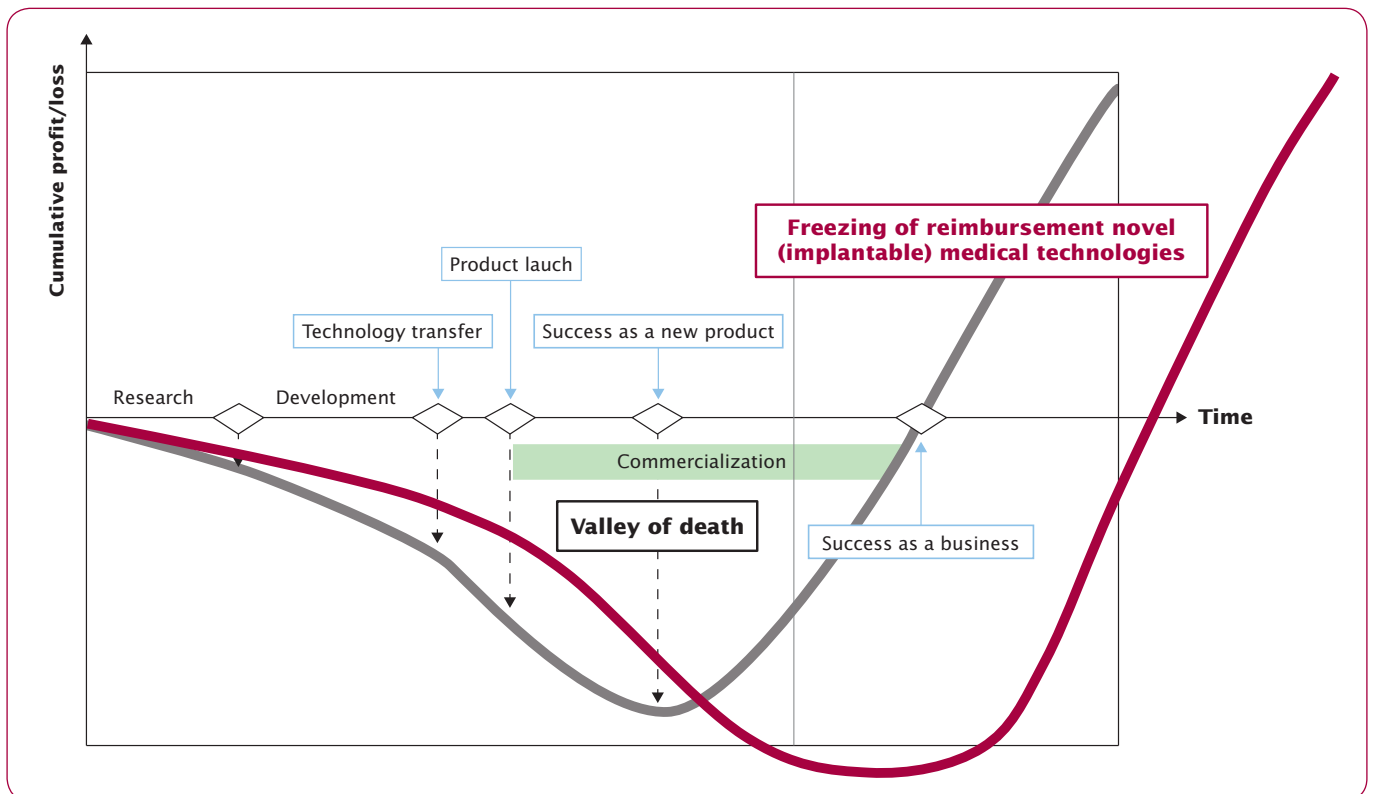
Cumulative profit/loss

Freezing of reimbursement novel (implantable) medical technologies

Product lauch

Technology transfer

Success as a new product

Research

Development

Time

Commercialization

Valley of death

Success as a business